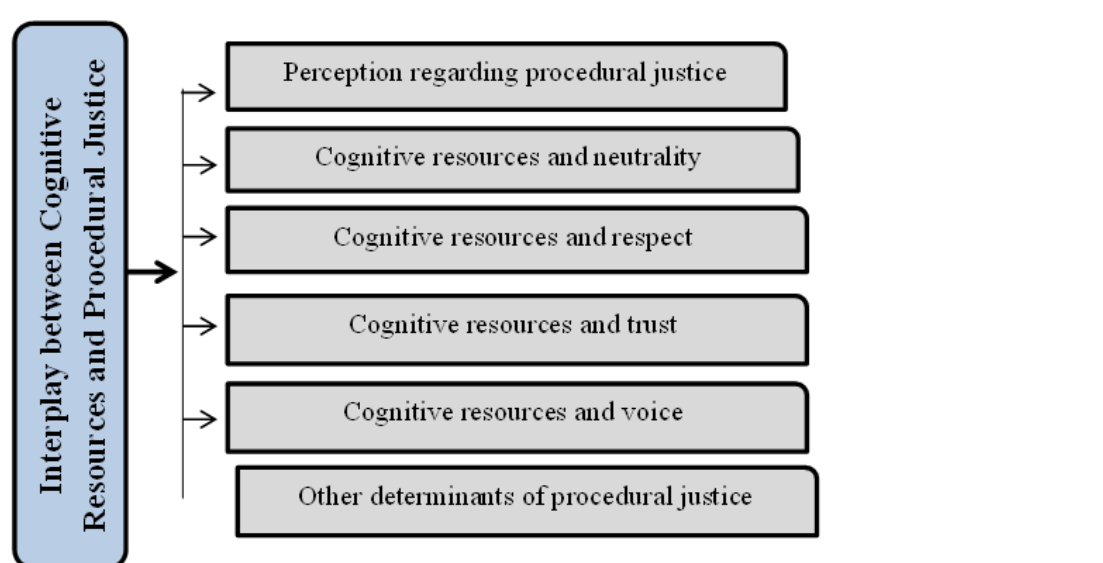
Interplay between Cognitive Resources and Procedural Justice

Perception regarding procedural justice

Cognitive resources and neutrality

Cognitive resources and respect

Cognitive resources and trust

Cognitive resources and voice

Other determinants of procedural justice